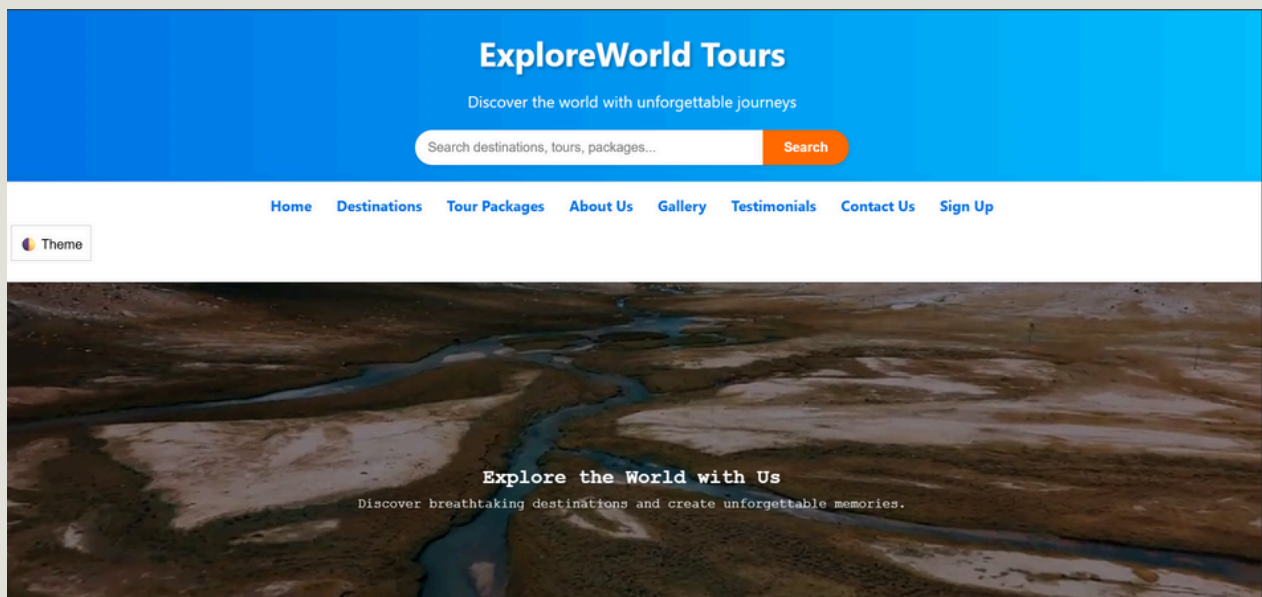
ExploreWorld Tours

Discover the world with unforgettable journeys

Search destinations, tours, packages...

Search

Home Destinations Tour Packages About Us Gallery Testimonials Contact Us Sign Up

Theme

Explore the World with Us

Discover breathtaking destinations and create unforgettable memories.